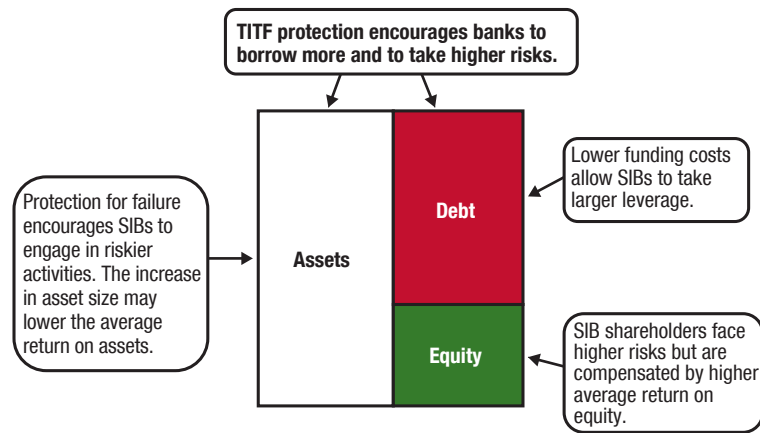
TITF protection encourages banks to borrow more and to take higher risks.

Protection for failure encourages SIBs to engage in riskier activities. The increase in asset size may lower the average return on assets.

Assets

Debt

Equity

Lower funding costs allow SIBs to take larger leverage.

SIB shareholders face higher risks but are compensated by higher average return on equity.